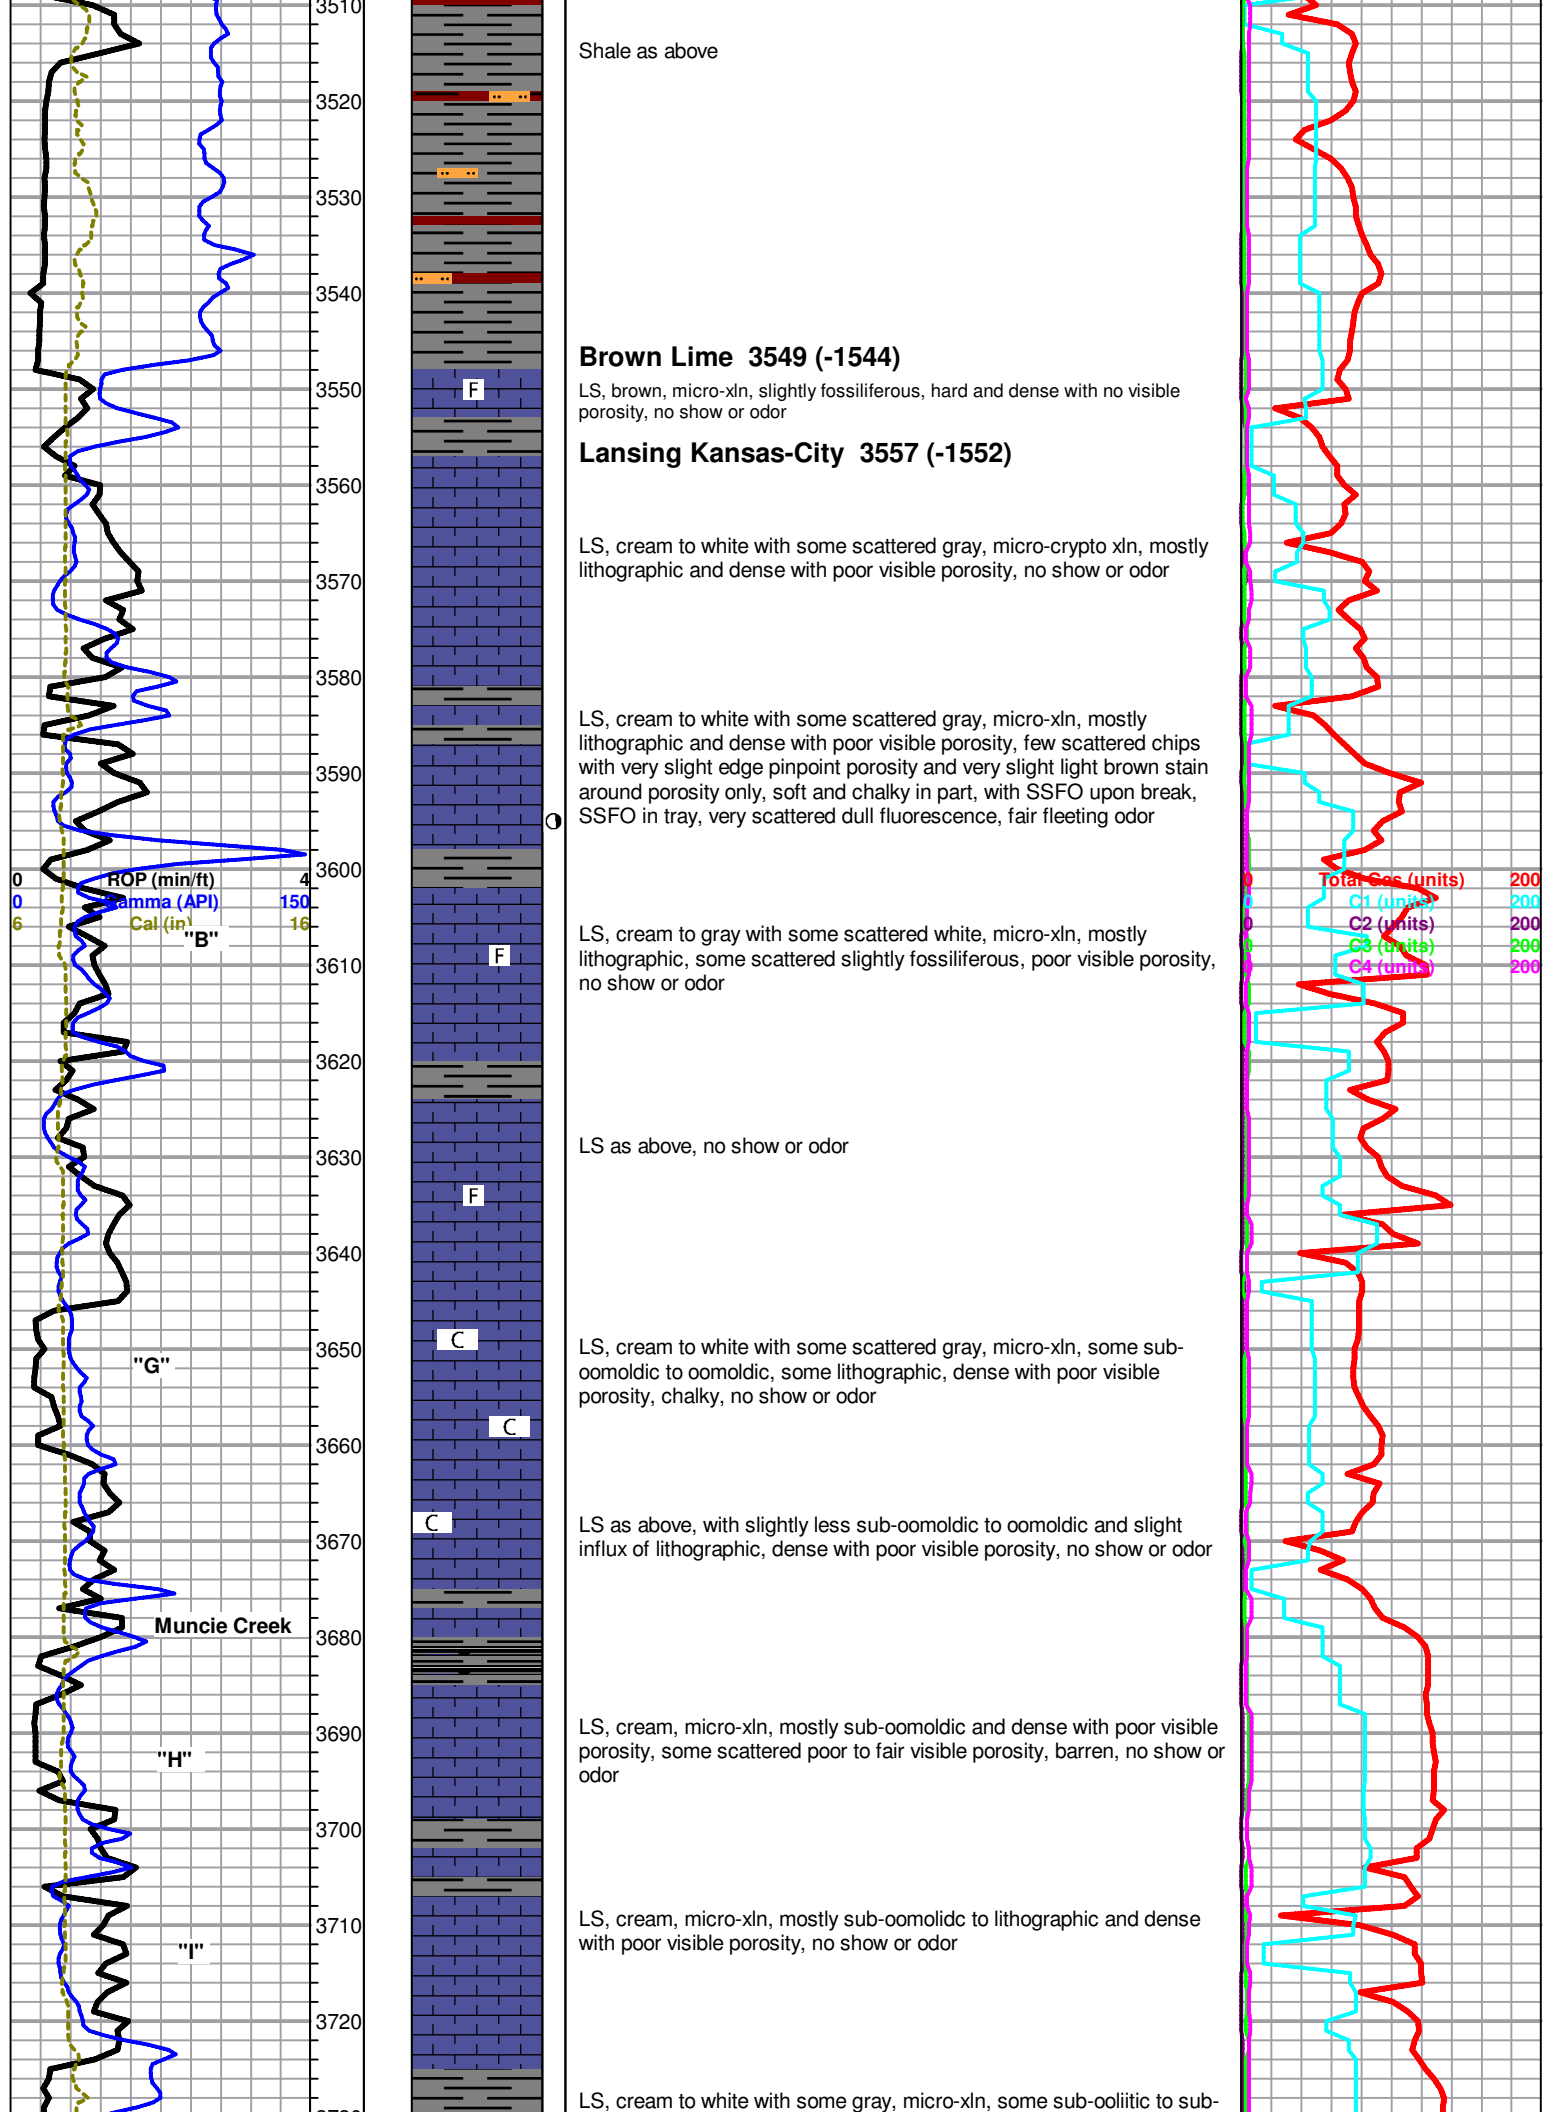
3510
Shale as above
3520
3530
3540
Brown Lime 3549 (-1544)
3550
F
LS, brown, micro-xln, slightly fossiliferous, hard and dense with no visible porosity, no show or odor
Lansing Kansas-City 3557 (-1552)
3560
LS, cream to white with some scattered gray, micro-crypto xln, mostly lithographic and dense with poor visible porosity, no show or odor
3570
3580
LS, cream to white with some scattered gray, micro-xln, mostly lithographic and dense with poor visible porosity, few scattered chips with very slight edge pinpoint porosity and very slight light brown stain around porosity only, soft and chalky in part, with SSFO upon break, SSFO in tray, very scattered dull fluorescence, fair fleeting odor
3590
3600
0 ROP (min/ft) 4
0 Gamma (API) 150
6 Cal (in) 16
0 Total Gas (units) 200
0 C1 (units) 200
0 C2 (units) 200
0 C3 (units) 200
0 C4 (units) 200
"B"
F
LS, cream to gray with some scattered white, micro-xln, mostly lithographic, some scattered slightly fossiliferous, poor visible porosity, no show or odor
3610
3620
3630
F
LS as above, no show or odor
3640
3650
"G"
C
LS, cream to white with some scattered gray, micro-xln, some sub-oomoldic to oomoldic, some lithographic, dense with poor visible porosity, chalky, no show or odor
3660
C
3670
C
LS as above, with slightly less sub-oomoldic to oomoldic and slight influx of lithographic, dense with poor visible porosity, no show or odor
Muncie Creek
3680
3690
"H"
LS, cream, micro-xln, mostly sub-oomoldic and dense with poor visible porosity, some scattered poor to fair visible porosity, barren, no show or odor
3700
3710
"I"
LS, cream, micro-xln, mostly sub-oomolidc to lithographic and dense with poor visible porosity, no show or odor
3720
LS, cream to white with some gray, micro-xln, some sub-ooliitic to sub-